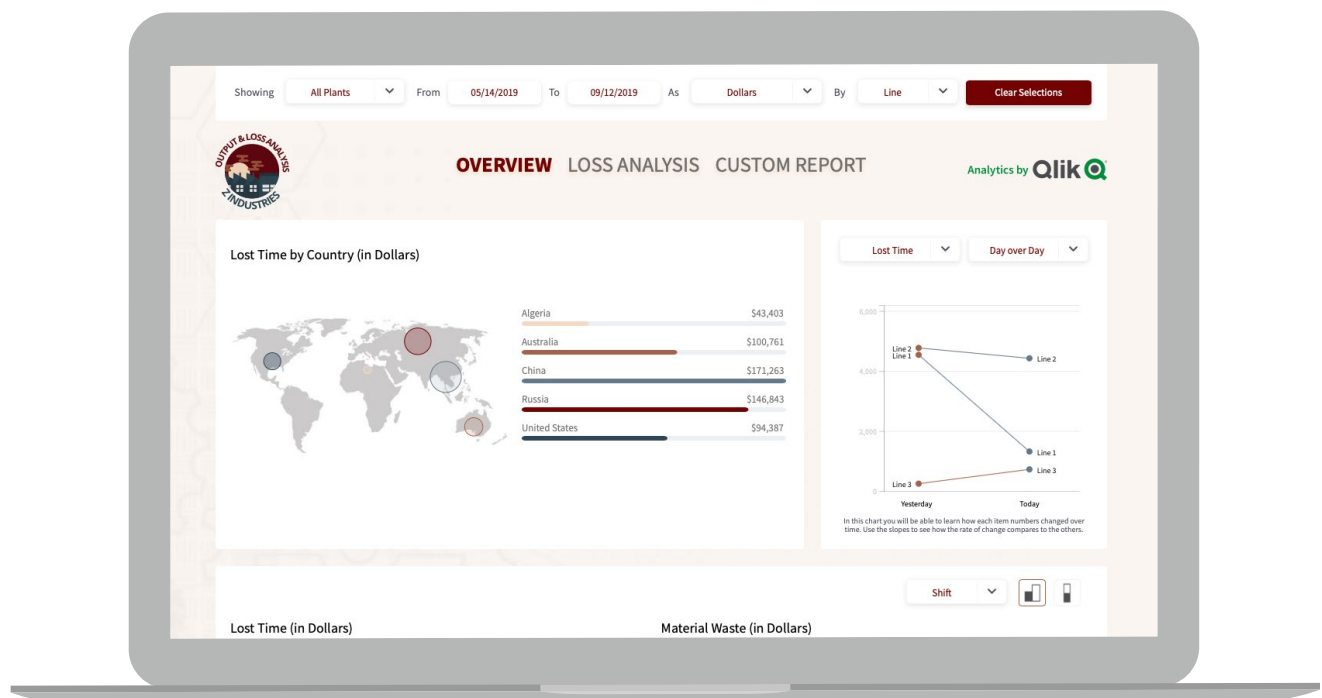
Showing All Plants From 05/14/2019 To 09/12/2019 As Dollars By Line Clear Selections

OUTPUT & LOSS ANALYSIS
Z INDUSTRIES

OVERVIEW LOSS ANALYSIS CUSTOM REPORT

Analytics by Qlik

Lost Time by Country (in Dollars)

| | |
|---|---|
| Algeria | $43,403 |
| Australia | $100,761 |
| China | $171,263 |
| Russia | $146,843 |
| United States | $94,387 |

Lost Time Day over Day

6,000
4,000
2,000
0

Line 2
Line 1
Line 2
Line 1
Line 3
Line 3

Yesterday Today

In this chart you will be able to learn how each item numbers changed over time. Use the slopes to see how the rate of change compares to the others.

Shift

Lost Time (in Dollars)

Material Waste (in Dollars)